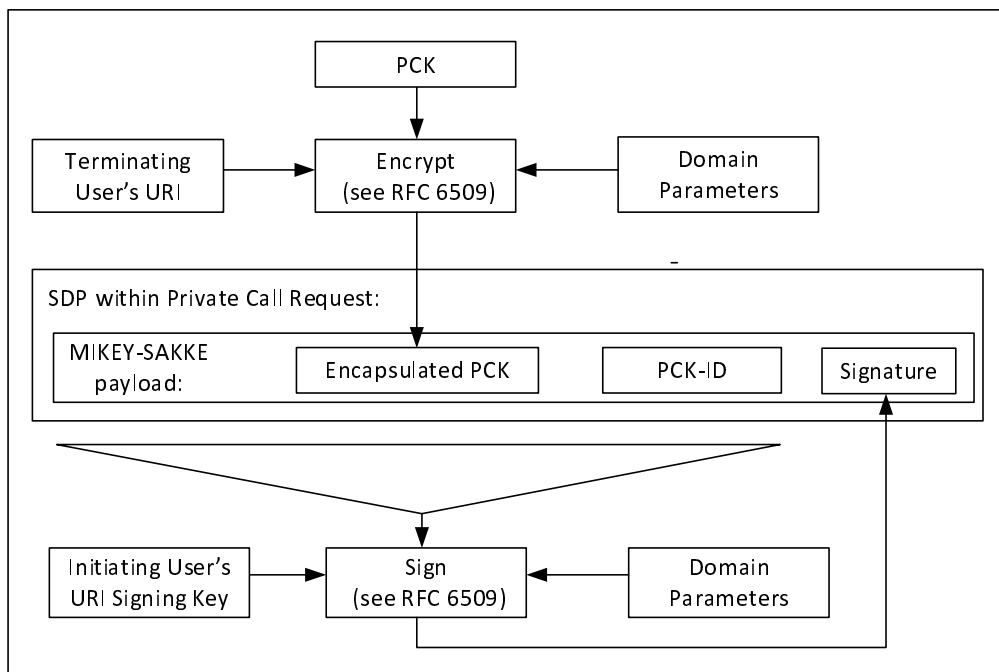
PCK

Terminating User's URI

Encrypt (see RFC 6509)

Domain Parameters

SDP within Private Call Request:

MIKEY-SAKKE payload:

Encapsulated PCK

PCK-ID

Signature

Initiating User's URI Signing Key

Sign (see RFC 6509)

Domain Parameters